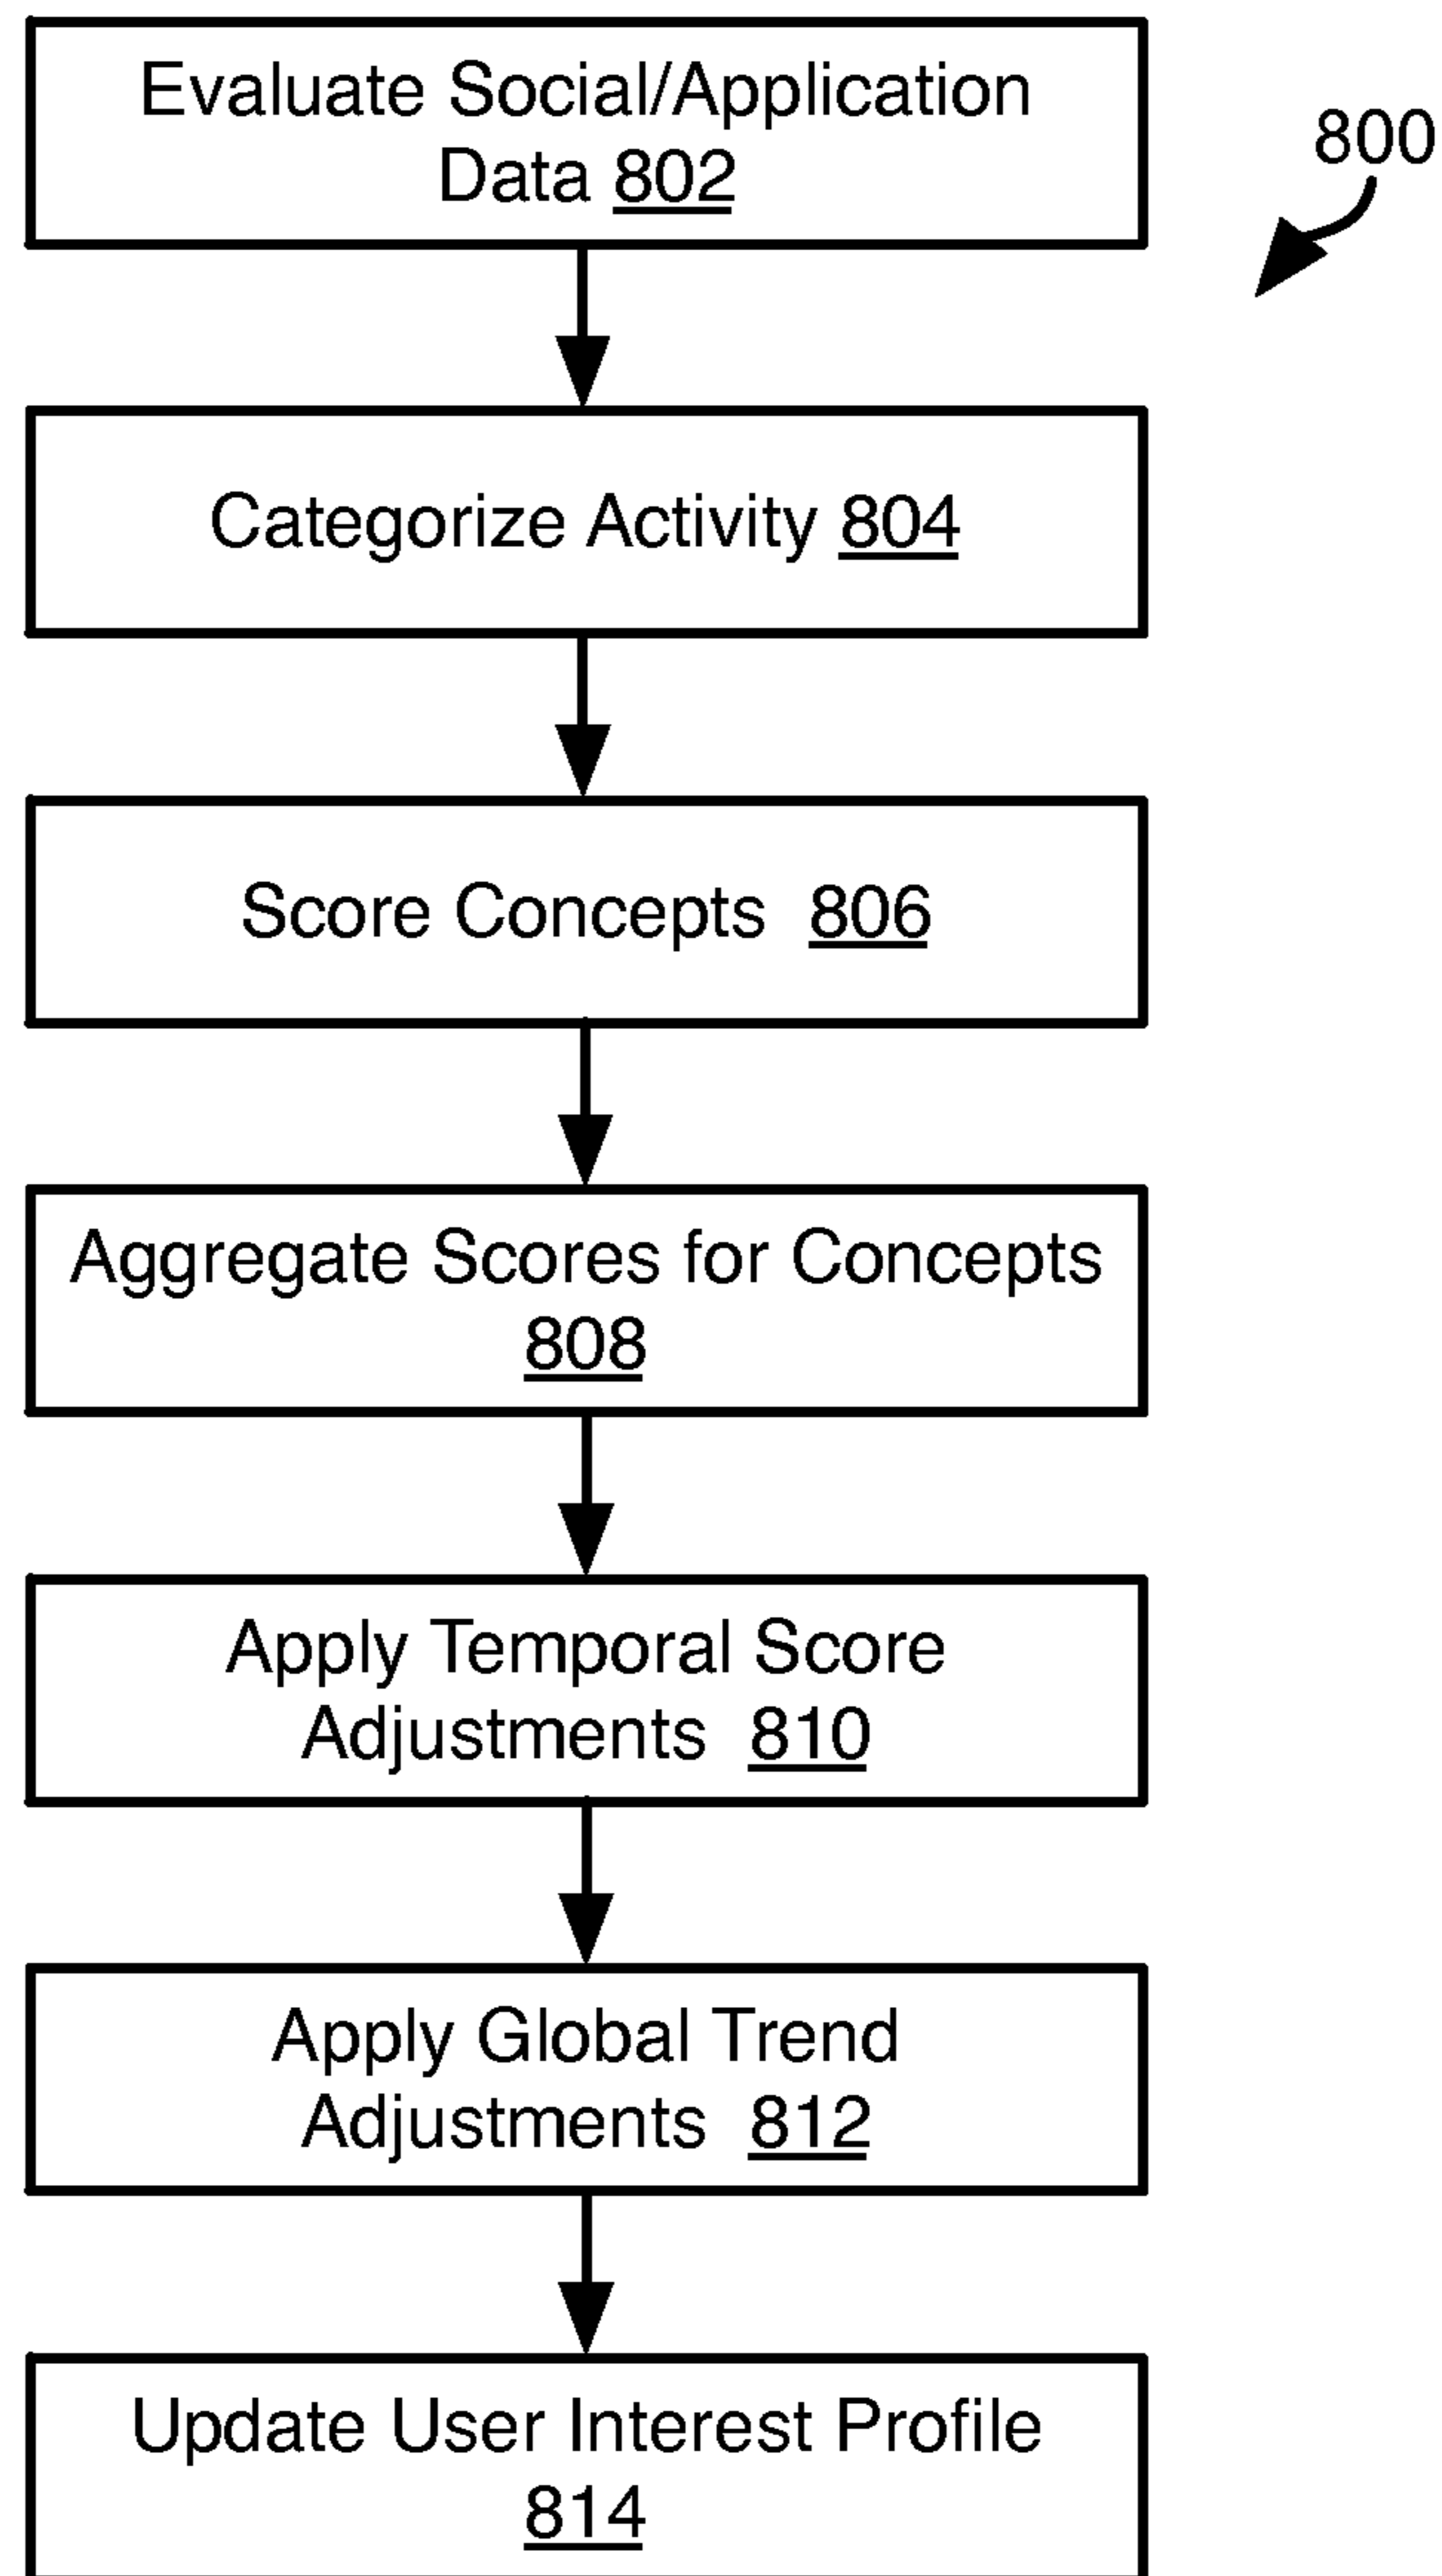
800

Evaluate Social/Application Data 802

Categorize Activity 804

Score Concepts 806

Aggregate Scores for Concepts 808

Apply Temporal Score Adjustments 810

Apply Global Trend Adjustments 812

Update User Interest Profile 814